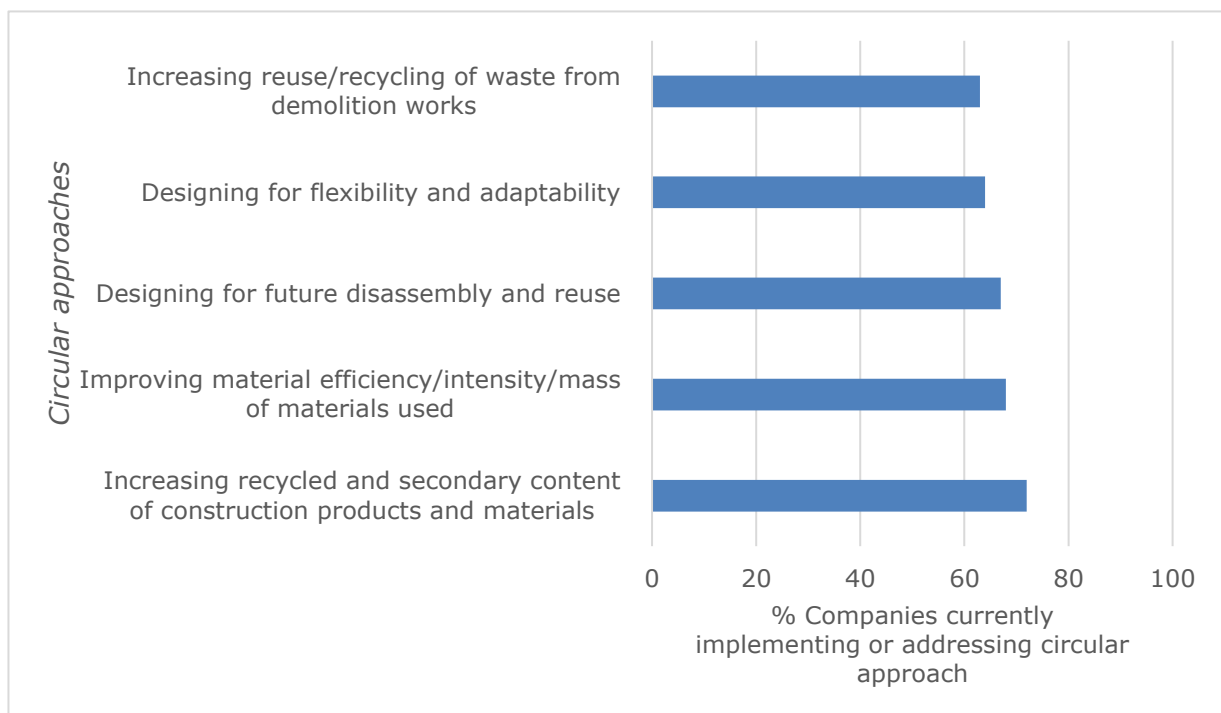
Circular approaches

Increasing reuse/recycling of waste from demolition works

Designing for flexibility and adaptability

Designing for future disassembly and reuse

Improving material efficiency/intensity/mass of materials used

Increasing recycled and secondary content of construction products and materials

0
20
40
60
80
100

% Companies currently implementing or addressing circular approach